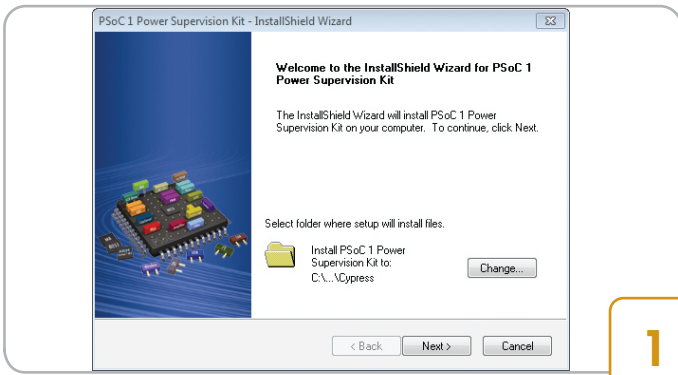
PSoC 1 Power Supervision Kit - InstallShield Wizard

Welcome to the InstallShield Wizard for PSoC 1 Power Supervision Kit

The InstallShield Wizard will install PSoC 1 Power Supervision Kit on your computer. To continue, click Next.

Select folder where setup will install files.

Install PSoC 1 Power Supervision Kit to:
C:\...\Cypress

Change...

< Back

Next >

Cancel

1